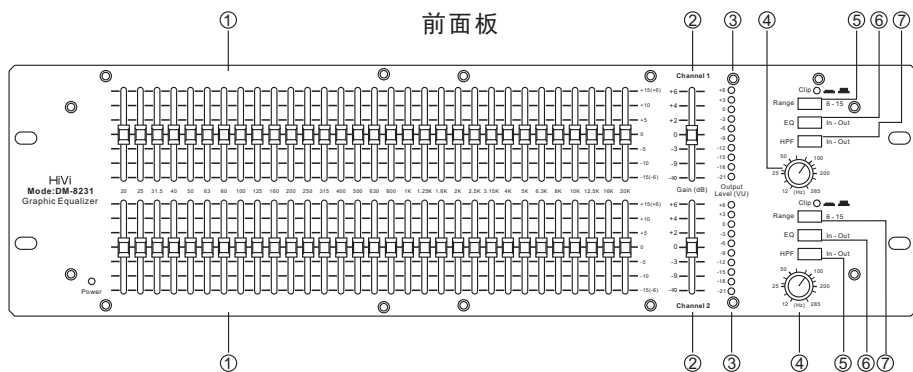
前面板

① ② ③ ④ ⑤ ⑥ ⑦

Channel 1

+15(+6)
+10
+5
0
-5
-10
-15(-6)

+6
+4
+2
0
-3
-9
-40

+6
+3
0
-3
-6
-9
-12
-15
-18
-21

Clip

Range 6 - 15
EQ In - Out
HPF In - Out

25 50 100 200 12 (Hz) 285

HiVi
Mode:DM-8231
Graphic Equalizer

20 25 31.5 40 50 63 80 100 125 160 200 250 315 400 500 630 800 1K 1.25K 1.6K 2K 2.5K 3.15K 4K 5K 6.3K 8K 10K 12.5K 16K 20K

Gain (dB)

Output Level (VU)

+15(+6)
+10
+5
0
-5
-10
-15(-6)

+6
+4
+2
0
-3
-9
-40

+6
+3
0
-3
-6
-9
-12
-15
-18
-21

Clip

Range 6 - 15
EQ In - Out
HPF In - Out

25 50 100 200 12 (Hz) 285

Power

Channel 2

① ② ③ ④ ⑤ ⑥ ⑦